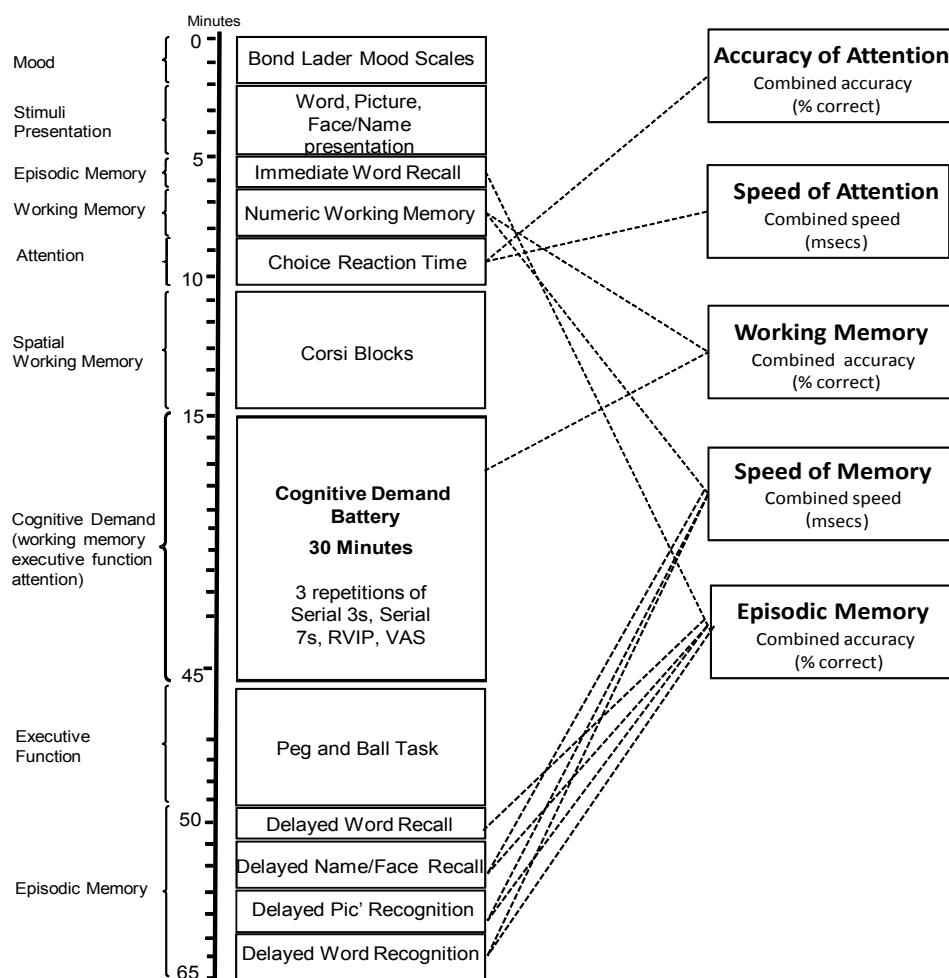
Minutes

Mood
Stimuli Presentation
Episodic Memory
Working Memory
Attention
Spatial Working Memory
Cognitive Demand (working memory executive function attention)
Executive Function
Episodic Memory

0
5
10
15
45
50
65

Bond Lader Mood Scales
Word, Picture, Face/Name presentation
Immediate Word Recall
Numeric Working Memory
Choice Reaction Time
Corsi Blocks
**Cognitive Demand Battery**
**30 Minutes**
3 repetitions of Serial 3s, Serial 7s, RVIP, VAS
Peg and Ball Task
Delayed Word Recall
Delayed Name/Face Recall
Delayed Pic' Recognition
Delayed Word Recognition

**Accuracy of Attention**
Combined accuracy (% correct)

**Speed of Attention**
Combined speed (msecs)

**Working Memory**
Combined accuracy (% correct)

**Speed of Memory**
Combined speed (msecs)

**Episodic Memory**
Combined accuracy (% correct)